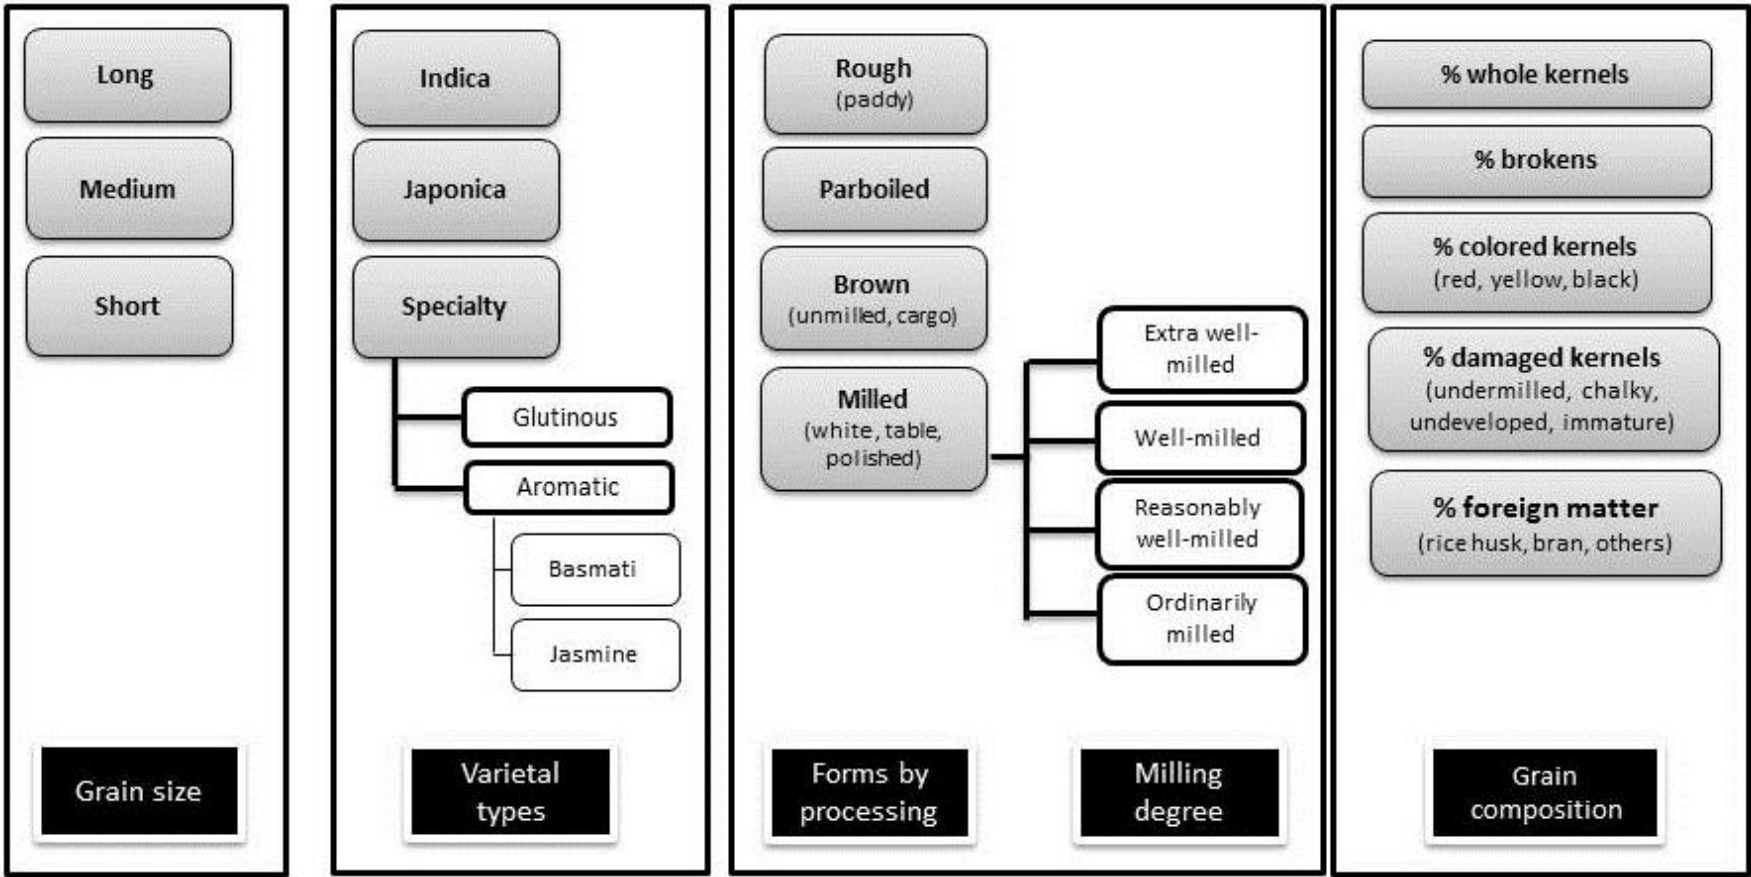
Long

Medium

Short

Grain size

Indica

Japonica

Specialty

Glutinous

Aromatic

Basmati

Jasmine

Varietal types

Rough (paddy)

Parboiled

Brown (unmilled, cargo)

Milled (white, table, polished)

Extra well-milled

Well-milled

Reasonably well-milled

Ordinarily milled

Forms by processing

Milling degree

% whole kernels

% brokens

% colored kernels (red, yellow, black)

% damaged kernels (undermilled, chalky, undeveloped, immature)

% foreign matter (rice husk, bran, others)

Grain composition